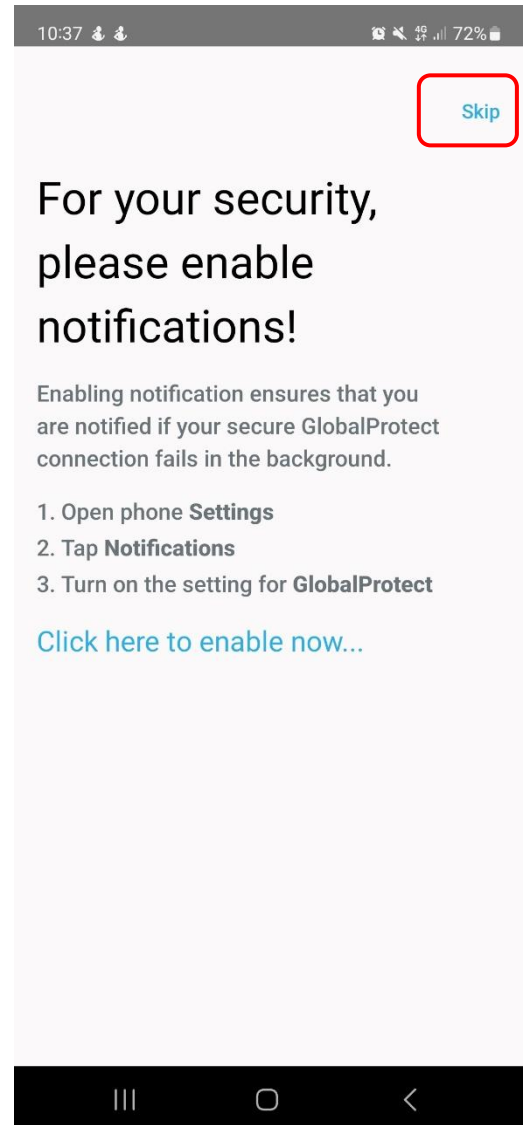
10:37 4G 72%

Skip

For your security, please enable notifications!

Enabling notification ensures that you are notified if your secure GlobalProtect connection fails in the background.

1. Open phone **Settings**
2. Tap **Notifications**
3. Turn on the setting for **GlobalProtect**

Click here to enable now...